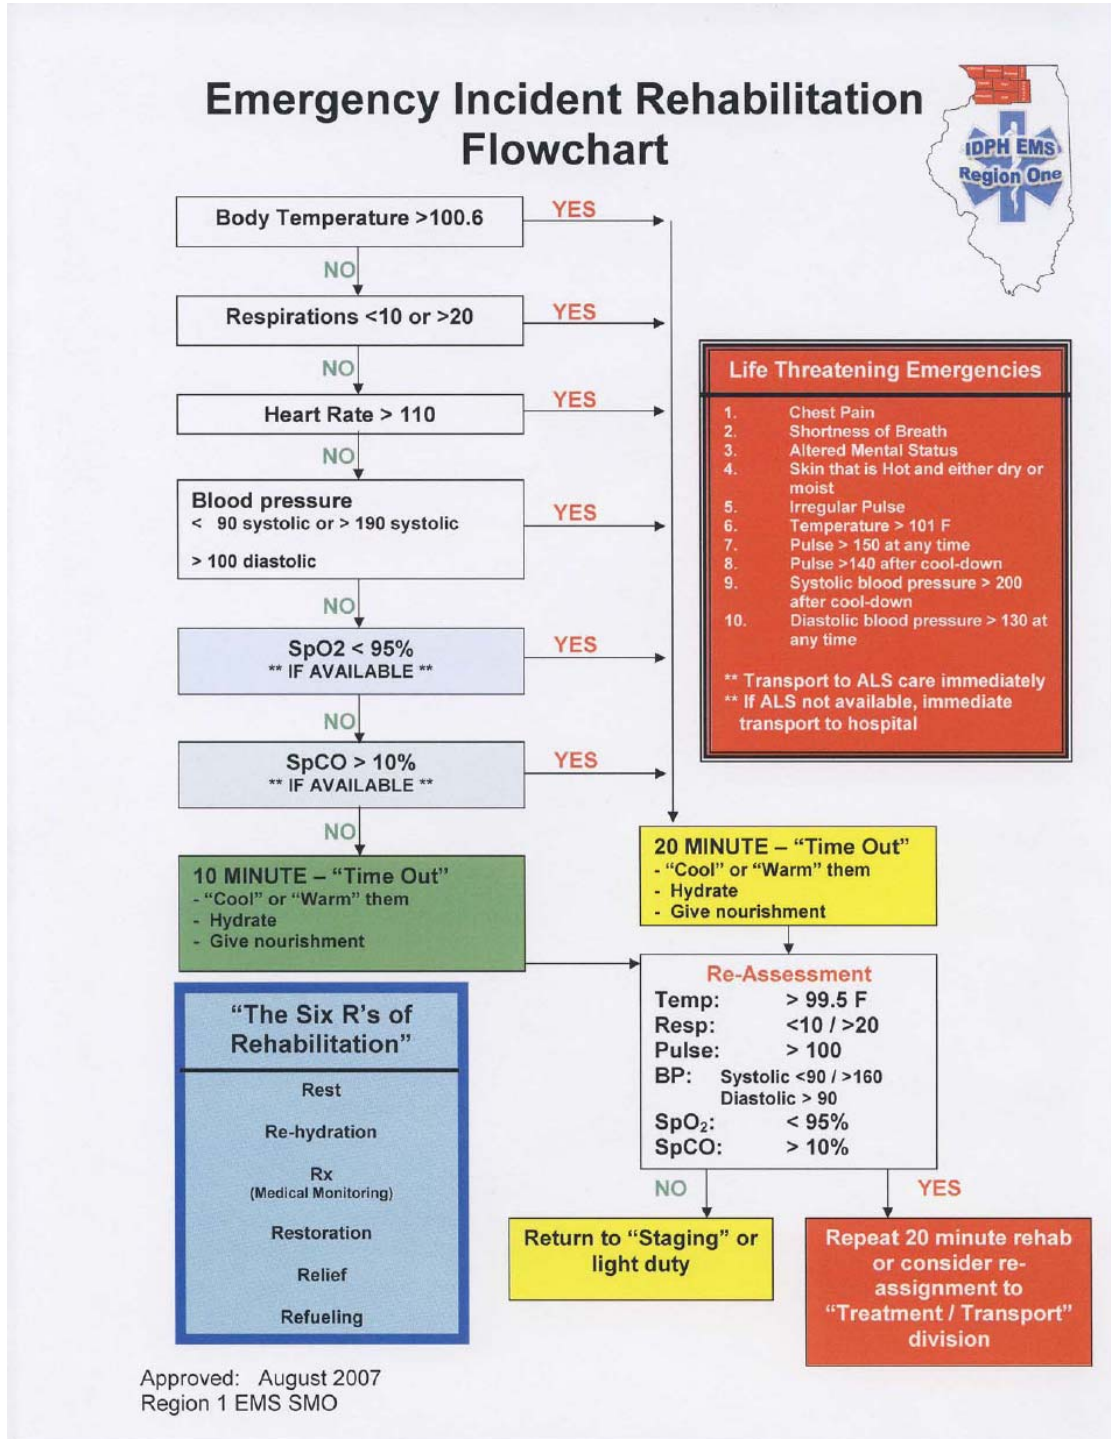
Emergency Incident Rehabilitation Flowchart

IDPH EMS Region One

Body Temperature >100.6

YES

NO

Respirations <10 or >20

YES

NO

Heart Rate > 110

YES

NO

Blood pressure
< 90 systolic or > 190 systolic

> 100 diastolic

YES

NO

SpO2 < 95%
** IF AVAILABLE **

YES

NO

SpCO > 10%
** IF AVAILABLE **

YES

NO

Life Threatening Emergencies

1. Chest Pain
2. Shortness of Breath
3. Altered Mental Status
4. Skin that is Hot and either dry or moist
5. Irregular Pulse
6. Temperature > 101 F
7. Pulse > 150 at any time
8. Pulse >140 after cool-down
9. Systolic blood pressure > 200 after cool-down
10. Diastolic blood pressure > 130 at any time

** Transport to ALS care immediately
** If ALS not available, immediate transport to hospital

20 MINUTE – "Time Out"
- "Cool" or "Warm" them
- Hydrate
- Give nourishment

10 MINUTE – "Time Out"
- "Cool" or "Warm" them
- Hydrate
- Give nourishment

"The Six R's of Rehabilitation"

Rest

Re-hydration

Rx
(Medical Monitoring)

Restoration

Relief

Refueling

Re-Assessment

| Temp: | > 99.5 F |
|---|---|
| Resp: | <10 / >20 |
| Pulse: | > 100 |
| BP: | Systolic <90 / >160 Diastolic > 90 |
| $SpO_2$: | < 95% |
| SpCO: | > 10% |

NO

YES

Return to "Staging" or light duty

Repeat 20 minute rehab or consider re-assignment to "Treatment / Transport" division

Approved: August 2007
Region 1 EMS SMO